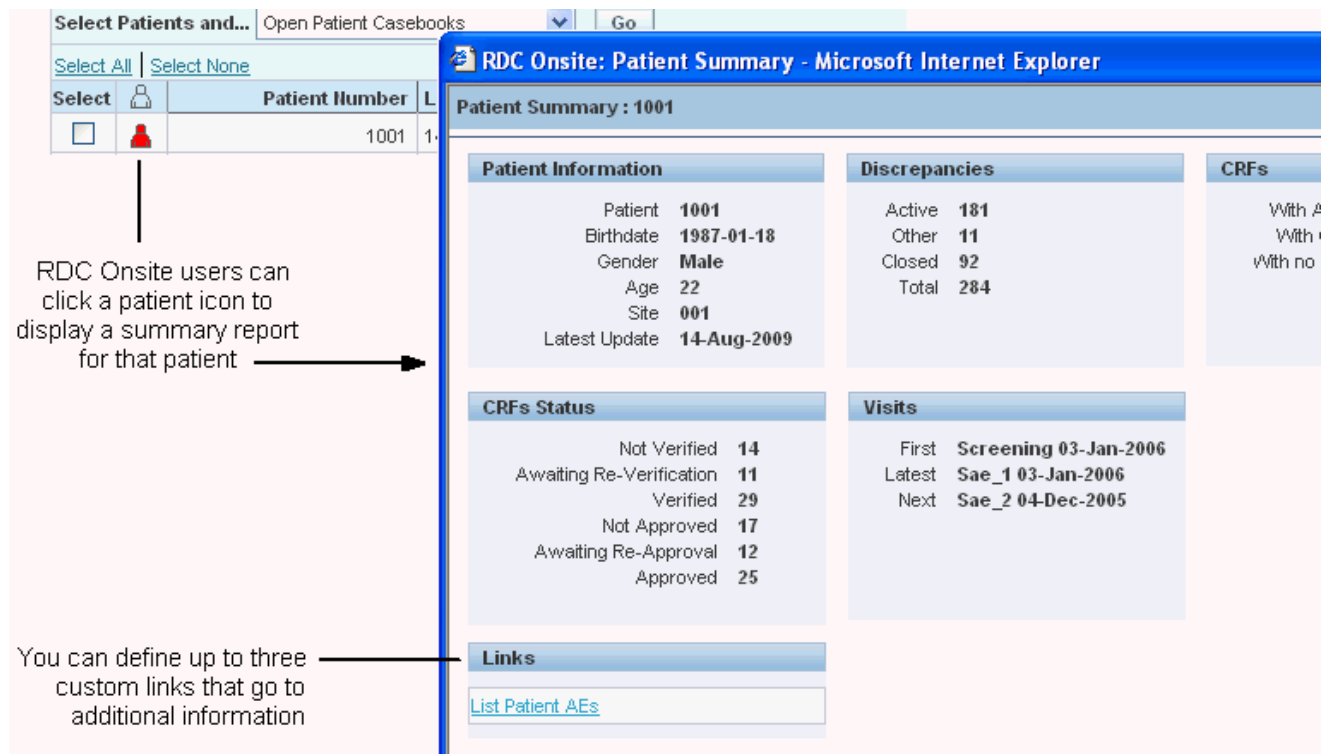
Select Patients and... Open Patient Casebooks Go

Select All | Select None

| Select | | Patient Number | L |
|---|---|---|---|
| | | 1001 | 1 |

RDC Onsite users can click a patient icon to display a summary report for that patient

You can define up to three custom links that go to additional information

RDC Onsite: Patient Summary - Microsoft Internet Explorer

Patient Summary : 1001

Patient Information

Patient 1001
Birthdate 1987-01-18
Gender Male
Age 22
Site 001
Latest Update 14-Aug-2009

Discrepancies

Active 181
Other 11
Closed 92
Total 284

CRFs

With A
With
With no

CRFs Status

Not Verified 14
Awaiting Re-Verification 11
Verified 29
Not Approved 17
Awaiting Re-Approval 12
Approved 25

Visits

First Screening 03-Jan-2006
Latest Sae_1 03-Jan-2006
Next Sae_2 04-Dec-2005

Links

List Patient AEs